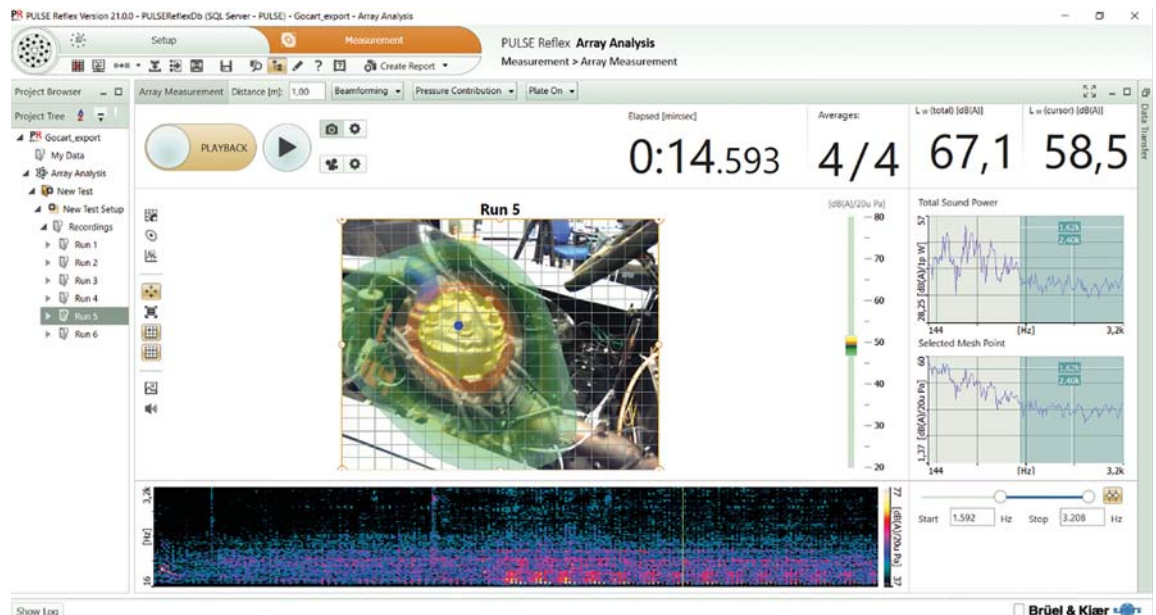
PR PULSE Reflex Version 21.0.0 - PULSEReflexDb (SQL Server - PULSE) - Gocart_export - Array Analysis

Setup

Measurement

Create Report

PULSE Reflex Array Analysis

Measurement > Array Measurement

Project Browser

Project Tree

Gocart_export

My Data

Array Analysis

New Test

New Test Setup

Recordings

Run 1

Run 2

Run 3

Run 4

Run 5

Run 6

Array Measurement Distance [m]: 1,00 Beamforming Pressure Contribution Plate On

PLAYBACK

Elapsed [mm:sec]

0:14.593

Averages:

4/4

L w (total) [dB(A)]

67,1

L w (cursor) [dB(A)]

58,5

Data Transfer

Run 5

[dB(A)/20u Pa]

80

70

60

50

40

30

20

Total Sound Power

57

28,25 [dB(A)/1p W]

1,62k

2,40k

144

[Hz]

3,2k

Selected Mesh Point

60

1,37 [dB(A)/20u Pa]

1,62k

2,40k

144

[Hz]

3,2k

3,2k

[Hz]

16

77

[dB(A)/20u Pa]

37

Start 1.592 Hz Stop 3.208 Hz

Show Log

Brüel & Kjær